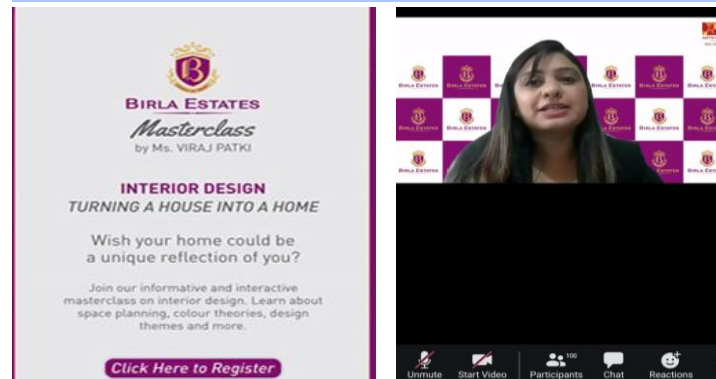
B
BIRLA ESTATES
Masterclass
by Ms. VIRAJ PATKI

INTERIOR DESIGN
TURNING A HOUSE INTO A HOME

Wish your home could be a unique reflection of you?

Join our informative and interactive masterclass on interior design. Learn about space planning, colour theories, design themes and more.

Click Here to Register

BIRLA ESTATES

Unmute Start Video Participants 100 Chat Reactions